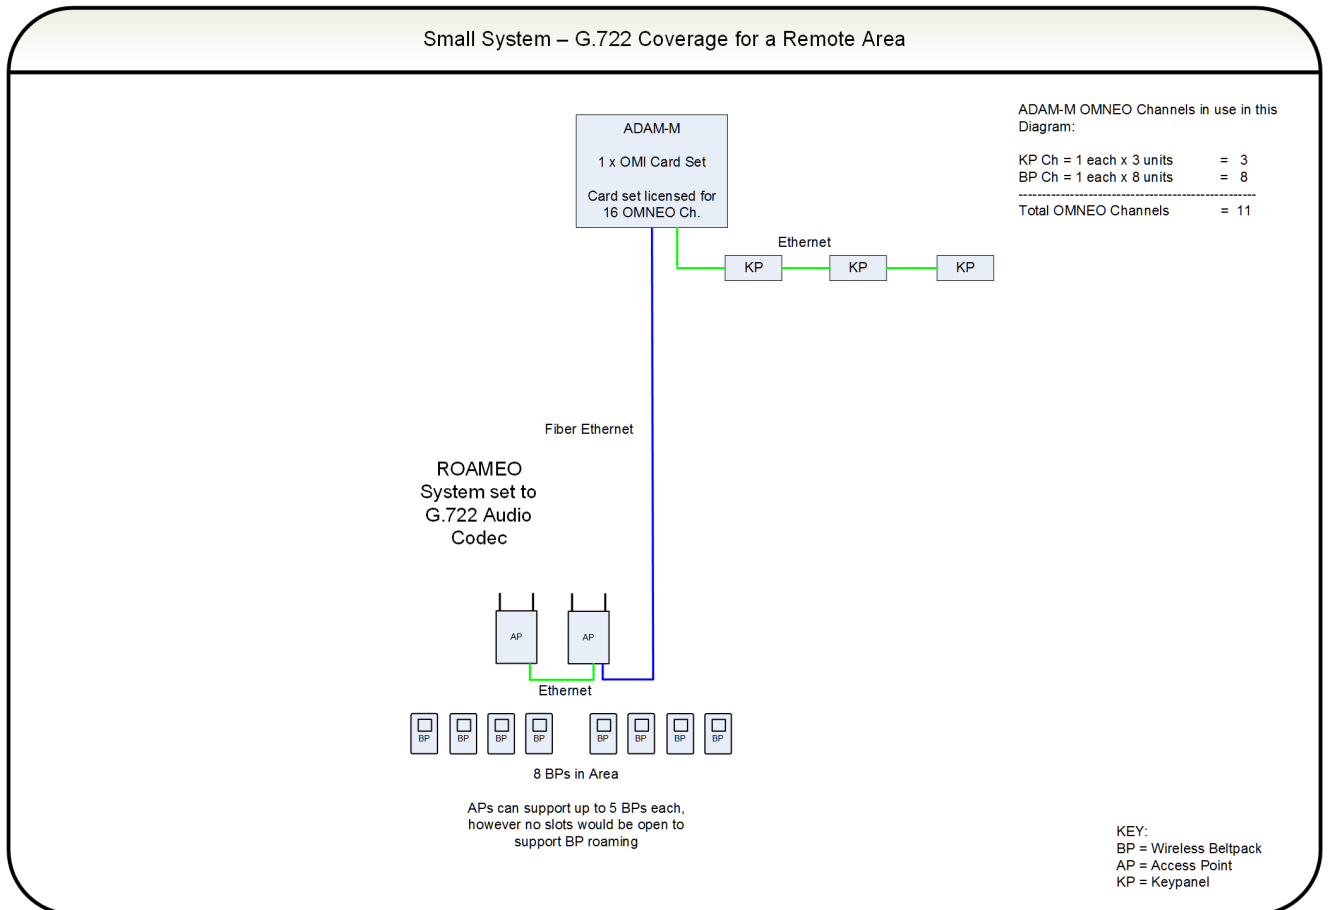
Small System – G.722 Coverage for a Remote Area

ADAM-M

1 x OMI Card Set

Card set licensed for 16 OMNEO Ch.

ADAM-M OMNEO Channels in use in this Diagram:

KP Ch = 1 each x 3 units = 3
BP Ch = 1 each x 8 units = 8
--------------------------------------------------
Total OMNEO Channels = 11

Ethernet

KP KP KP

Fiber Ethernet

ROAMEO System set to G.722 Audio Codec

AP AP

Ethernet

BP BP BP BP BP BP BP BP

8 BPs in Area

APs can support up to 5 BPs each, however no slots would be open to support BP roaming

KEY:
BP = Wireless Beltpack
AP = Access Point
KP = Keypanel